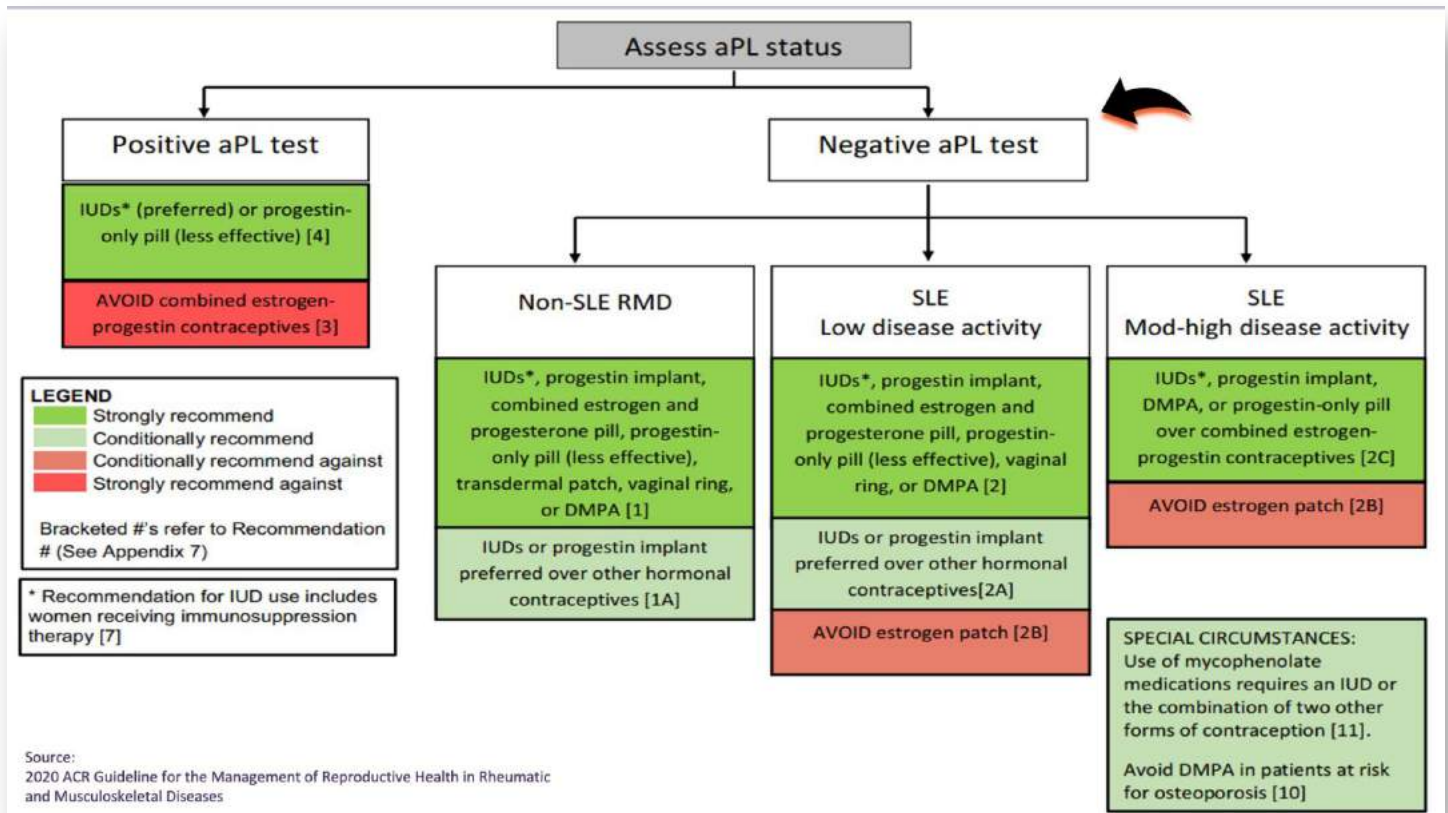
Assess aPL status

Positive aPL test

IUDs* (preferred) or progestin-only pill (less effective) [4]

AVOID combined estrogen-progestin contraceptives [3]

LEGEND
Strongly recommend
Conditionally recommend
Conditionally recommend against
Strongly recommend against

Bracketed #'s refer to Recommendation # (See Appendix 7)

* Recommendation for IUD use includes women receiving immunosuppression therapy [7]

Negative aPL test

Non-SLE RMD

IUDs*, progestin implant, combined estrogen and progesterone pill, progestin-only pill (less effective), transdermal patch, vaginal ring, or DMPA [1]

IUDs or progestin implant preferred over other hormonal contraceptives [1A]

SLE
Low disease activity

IUDs*, progestin implant, combined estrogen and progesterone pill, progestin-only pill (less effective), vaginal ring, or DMPA [2]

IUDs or progestin implant preferred over other hormonal contraceptives[2A]

AVOID estrogen patch [2B]

SLE
Mod-high disease activity

IUDs*, progestin implant, DMPA, or progestin-only pill over combined estrogen-progestin contraceptives [2C]

AVOID estrogen patch [2B]

SPECIAL CIRCUMSTANCES:
Use of mycophenolate medications requires an IUD or the combination of two other forms of contraception [11].

Avoid DMPA in patients at risk for osteoporosis [10]

Source:
2020 ACR Guideline for the Management of Reproductive Health in Rheumatic and Musculoskeletal Diseases